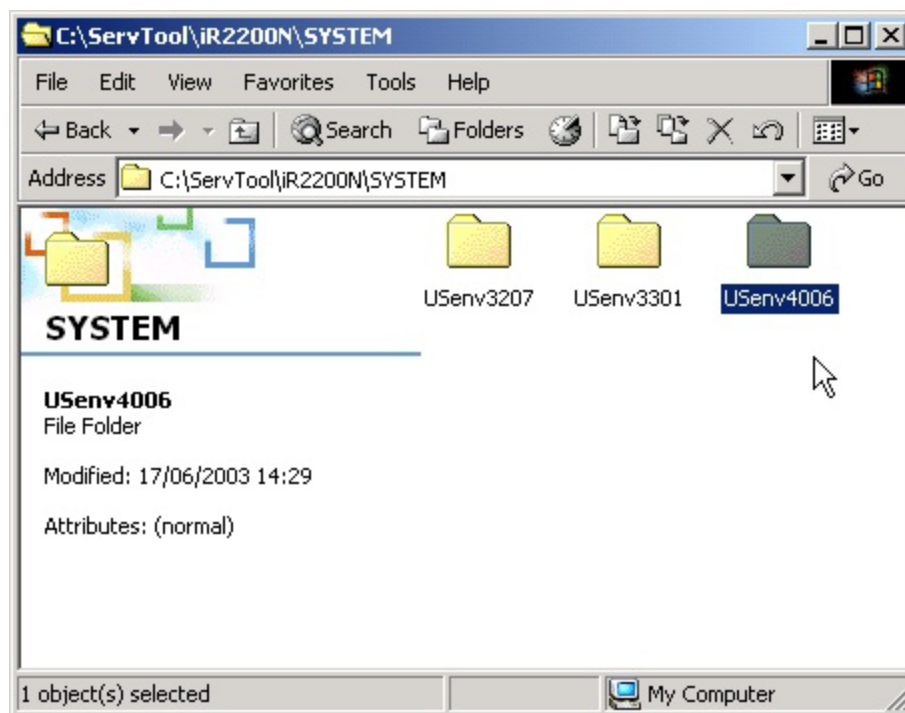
C:\ServTool\iR2200N\SYSTEM

File Edit View Favorites Tools Help

Back Search Folders

Address C:\ServTool\iR2200N\SYSTEM Go

SYSTEM

USenv3207 USenv3301 USenv4006

USenv4006
File Folder

Modified: 17/06/2003 14:29

Attributes: (normal)

1 object(s) selected My Computer